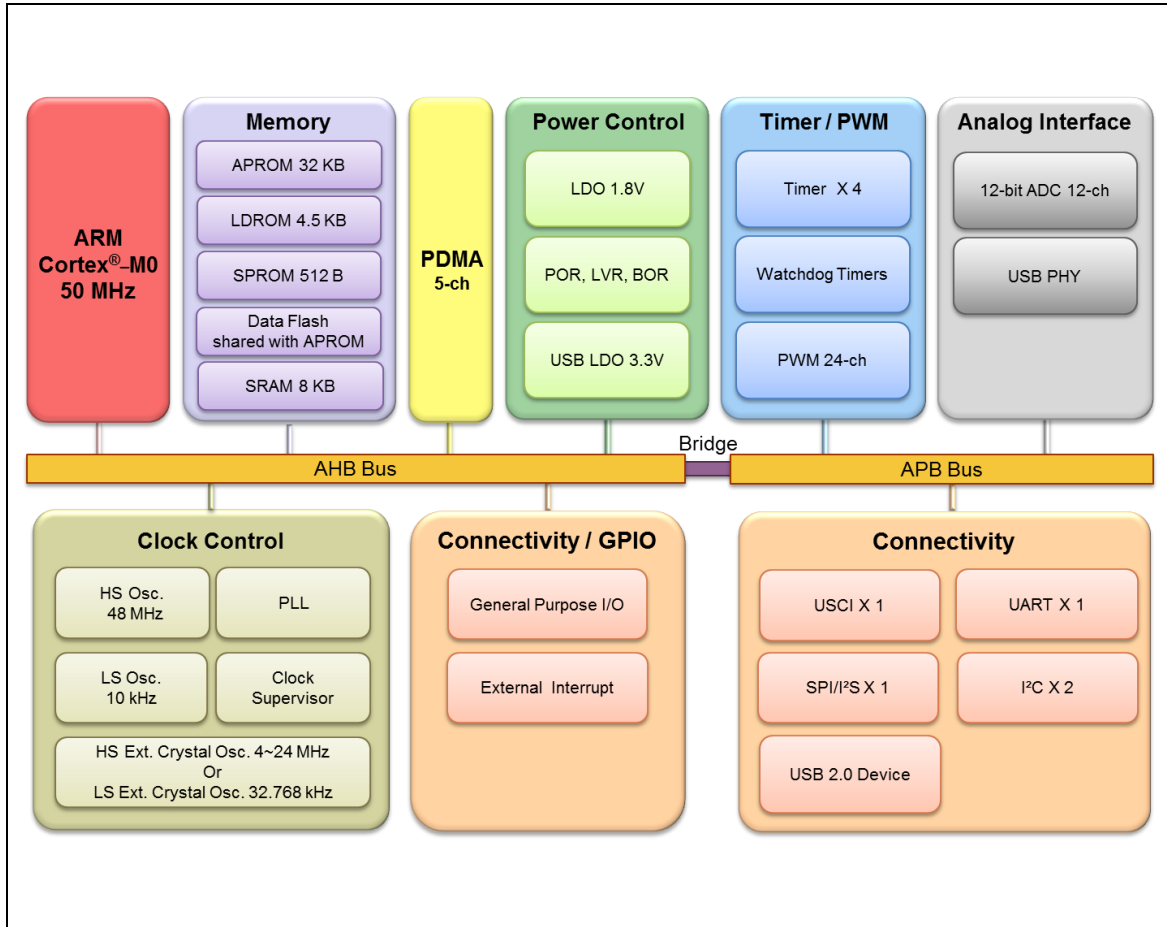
ARM
Cortex®-M0
50 MHz

Memory

APROM 32 KB

LDROM 4.5 KB

SPROM 512 B

Data Flash
shared with APROM

SRAM 8 KB

PDMA
5-ch

Power Control

LDO 1.8V

POR, LVR, BOR

USB LDO 3.3V

Timer / PWM

Timer X 4

Watchdog Timers

PWM 24-ch

Analog Interface

12-bit ADC 12-ch

USB PHY

Bridge

AHB Bus

APB Bus

Clock Control

HS Osc.
48 MHz

PLL

LS Osc.
10 kHz

Clock
Supervisor

HS Ext. Crystal Osc. 4~24 MHz
Or
LS Ext. Crystal Osc. 32.768 kHz

Connectivity / GPIO

General Purpose I/O

External Interrupt

Connectivity

USCI X 1

UART X 1

SPI/I²S X 1

I²C X 2

USB 2.0 Device